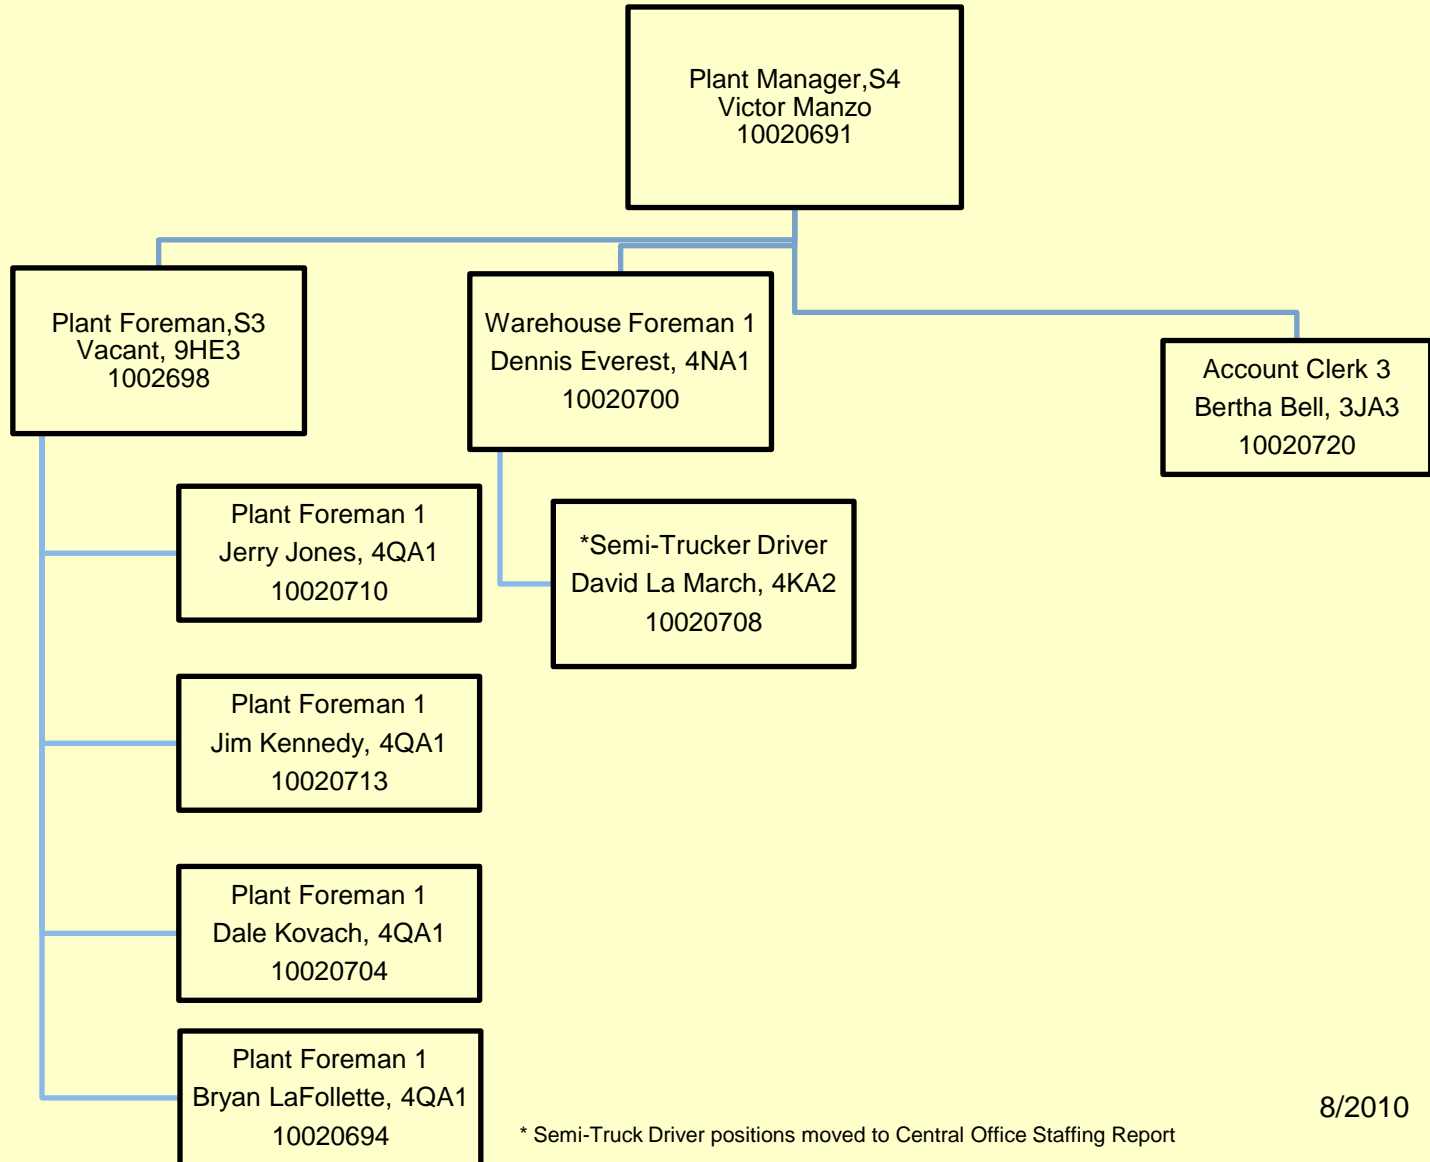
Plant Manager,S4
Victor Manzo
10020691

Plant Foreman,S3
Vacant, 9HE3
1002698

Warehouse Foreman 1
Dennis Everest, 4NA1
10020700

Account Clerk 3
Bertha Bell, 3JA3
10020720

Plant Foreman 1
Jerry Jones, 4QA1
10020710

*Semi-Trucker Driver
David La March, 4KA2
10020708

Plant Foreman 1
Jim Kennedy, 4QA1
10020713

Plant Foreman 1
Dale Kovach, 4QA1
10020704

Plant Foreman 1
Bryan LaFollette, 4QA1
10020694

* Semi-Truck Driver positions moved to Central Office Staffing Report

8/2010